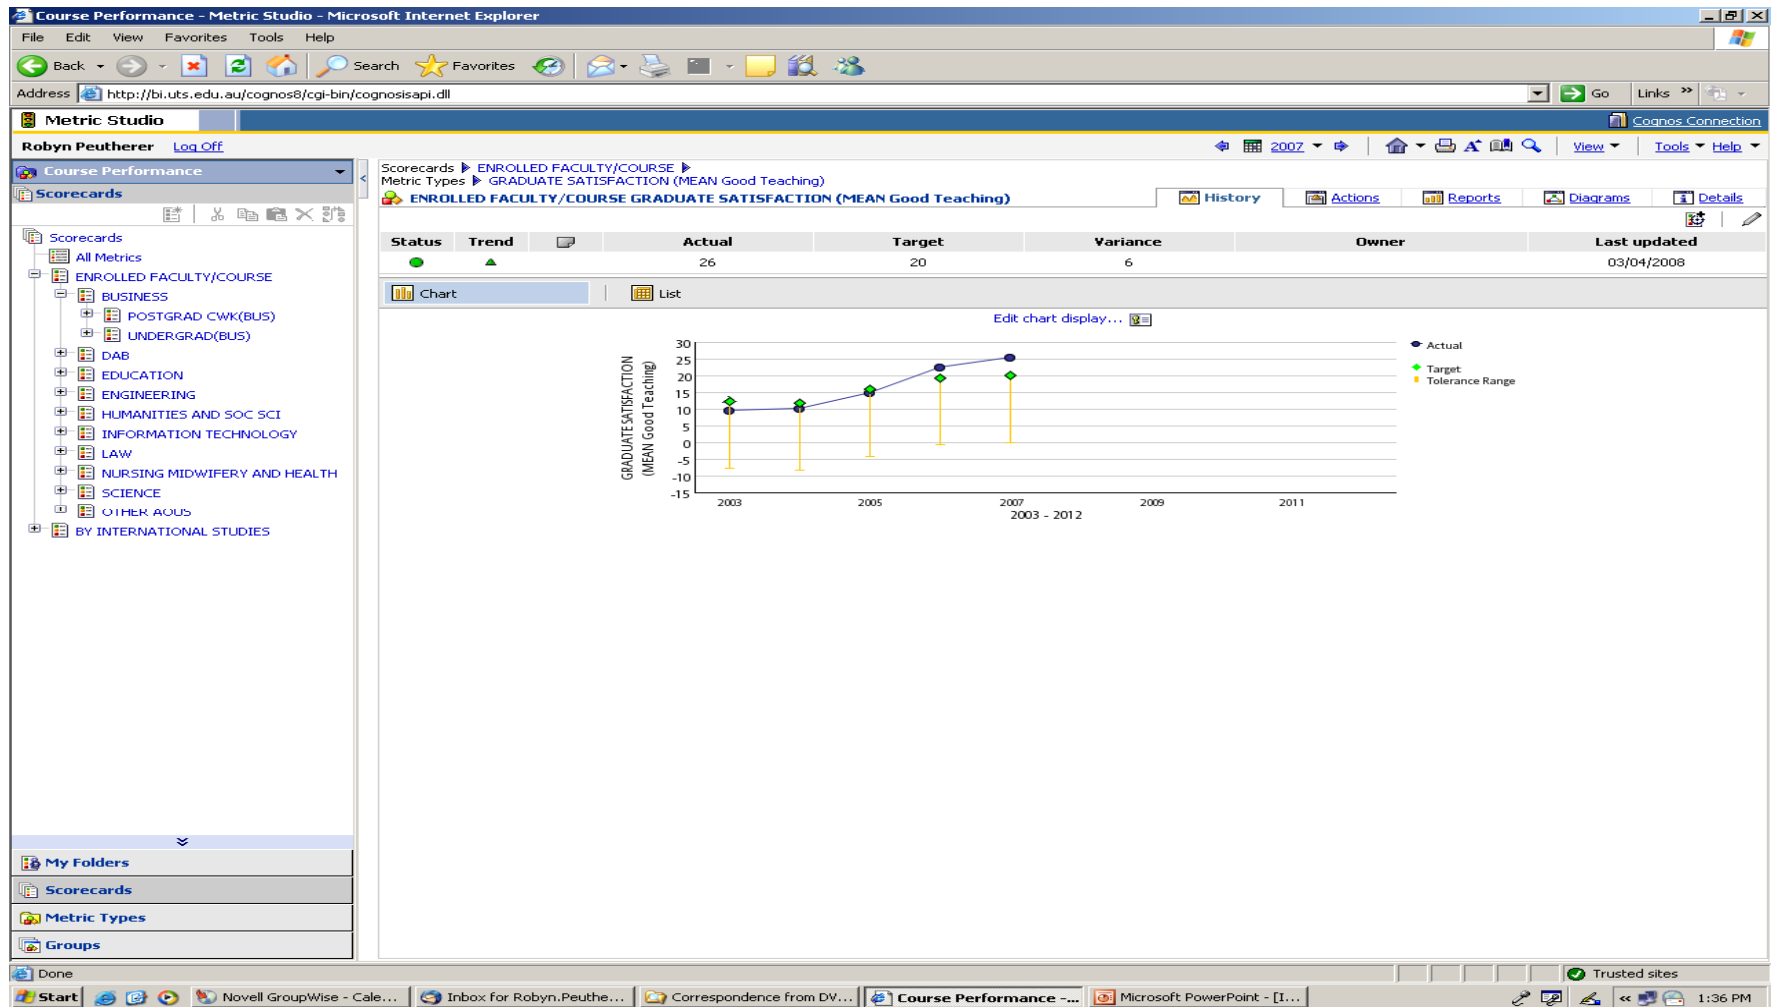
Course Performance - Metric Studio - Microsoft Internet Explorer

File Edit View Favorites Tools Help

Back Search Favorites

Address http://bi.uts.edu.au/cognos8/cgi-bin/cognosisapi.dll Go Links

Metric Studio

Cognos Connection

Robyn Peutherer Log Off

2007 View Tools Help

Course Performance

Scorecards

Scorecards
All Metrics
ENROLLED FACULTY/COURSE
BUSINESS
POSTGRAD CWK(BUS)
UNDERGRAD(BUS)
DAB
EDUCATION
ENGINEERING
HUMANITIES AND SOC SCI
INFORMATION TECHNOLOGY
LAW
NURSING MIDWIFERY AND HEALTH
SCIENCE
OTHER AOUS
BY INTERNATIONAL STUDIES

My Folders
Scorecards
Metric Types
Groups

Scorecards ▶ ENROLLED FACULTY/COURSE ▶
Metric Types ▶ GRADUATE SATISFACTION (MEAN Good Teaching)
ENROLLED FACULTY/COURSE GRADUATE SATISFACTION (MEAN Good Teaching)

History Actions Reports Diagrams Details

| Status | Trend | | Actual | Target | Variance | Owner | Last updated |
|---|---|---|---|---|---|---|---|
| | | | 26 | 20 | 6 | | 03/04/2008 |

Chart List

Edit chart display...

GRADUATE SATISFACTION (MEAN Good Teaching)

30 25 20 15 10 5 0 -5 -10 -15

2003 2005 2007 2009 2011
2003 - 2012

Actual
Target
Tolerance Range

Done Trusted sites

Start Novell GroupWise - Cale... Inbox for Robyn.Peuthe... Correspondence from DV... Course Performance -... Microsoft PowerPoint - [I... 1:36 PM